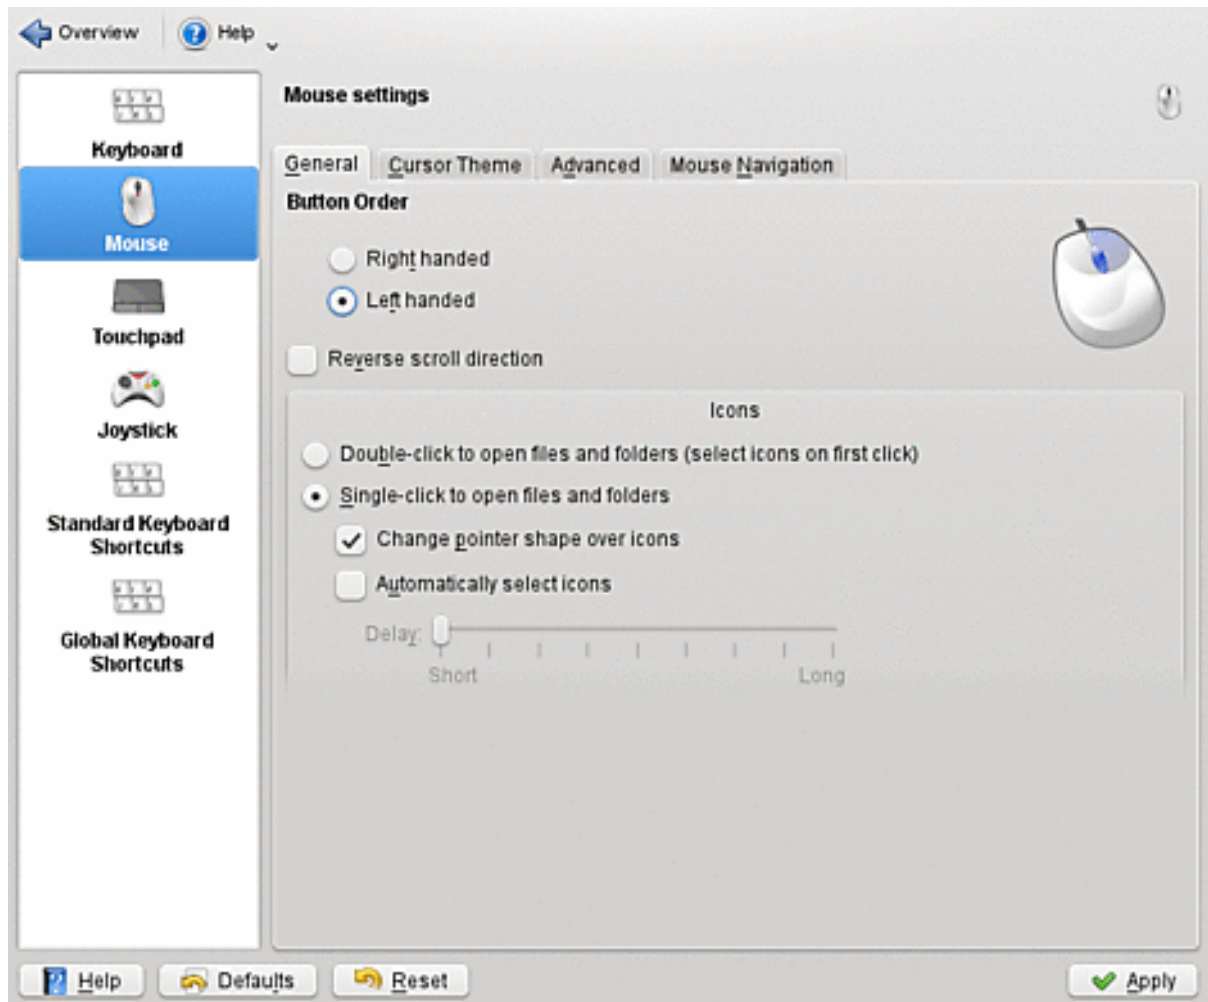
Overview
Help

Keyboard
Mouse
Touchpad
Joystick
Standard Keyboard Shortcuts
Global Keyboard Shortcuts

Mouse settings

General
Cursor Theme
Advanced
Mouse Navigation

Button Order

Right handed
Left handed

Reverse scroll direction

Icons

Double-click to open files and folders (select icons on first click)
Single-click to open files and folders
Change pointer shape over icons
Automatically select icons

Delay:
Short
Long

Help
Defaults
Reset
Apply